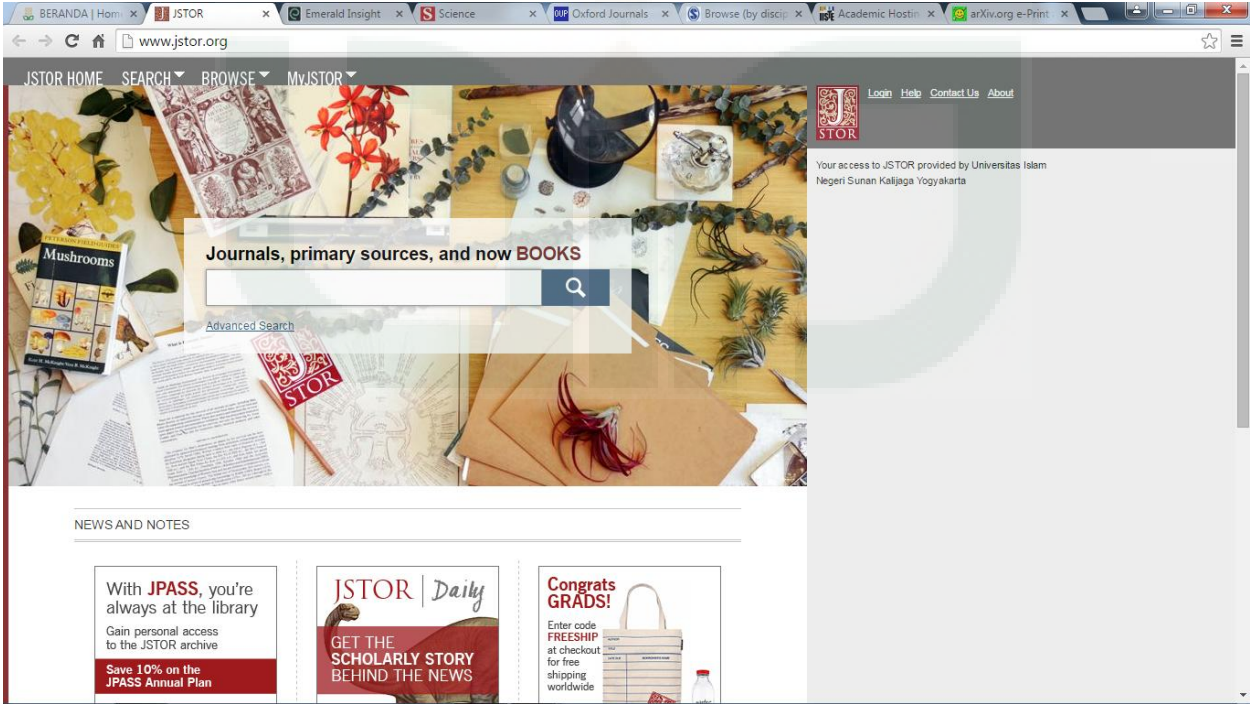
BERANDA | Hom × JSTOR × Emerald Insight × Science × Oxford Journals × Browse (by discip × Academic Hostin × arXiv.org e-Print ×

www.jstor.org

JSTOR HOME SEARCH BROWSE MyJSTOR

JSTOR

Login Help Contact Us About

Your access to JSTOR provided by Universitas Islam Negeri Sunan Kalijaga Yogyakarta

PETERSON FIELD GUIDES
Mushrooms

Journals, primary sources, and now BOOKS

Advanced Search

JSTOR

NEWS AND NOTES

With JPASS, you're always at the library

Gain personal access to the JSTOR archive

Save 10% on the JPASS Annual Plan

JSTOR | Daily

GET THE SCHOLARLY STORY BEHIND THE NEWS

Congrats GRADS!

Enter code FREESHIP at checkout for free shipping worldwide